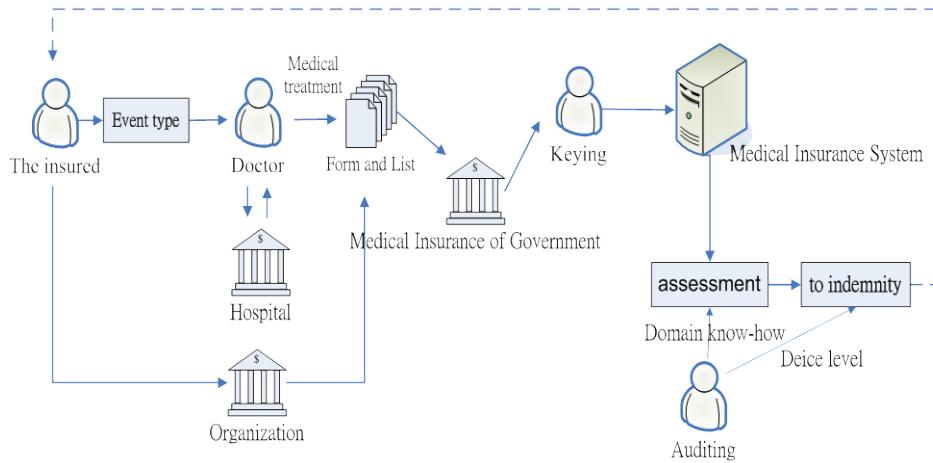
The insured

Event type

Doctor

Medical treatment

Form and List

Hospital

Organization

$

Medical Insurance of Government

Keying

Medical Insurance System

assessment

to indemnity

Domain know-how

Deice level

Auditing